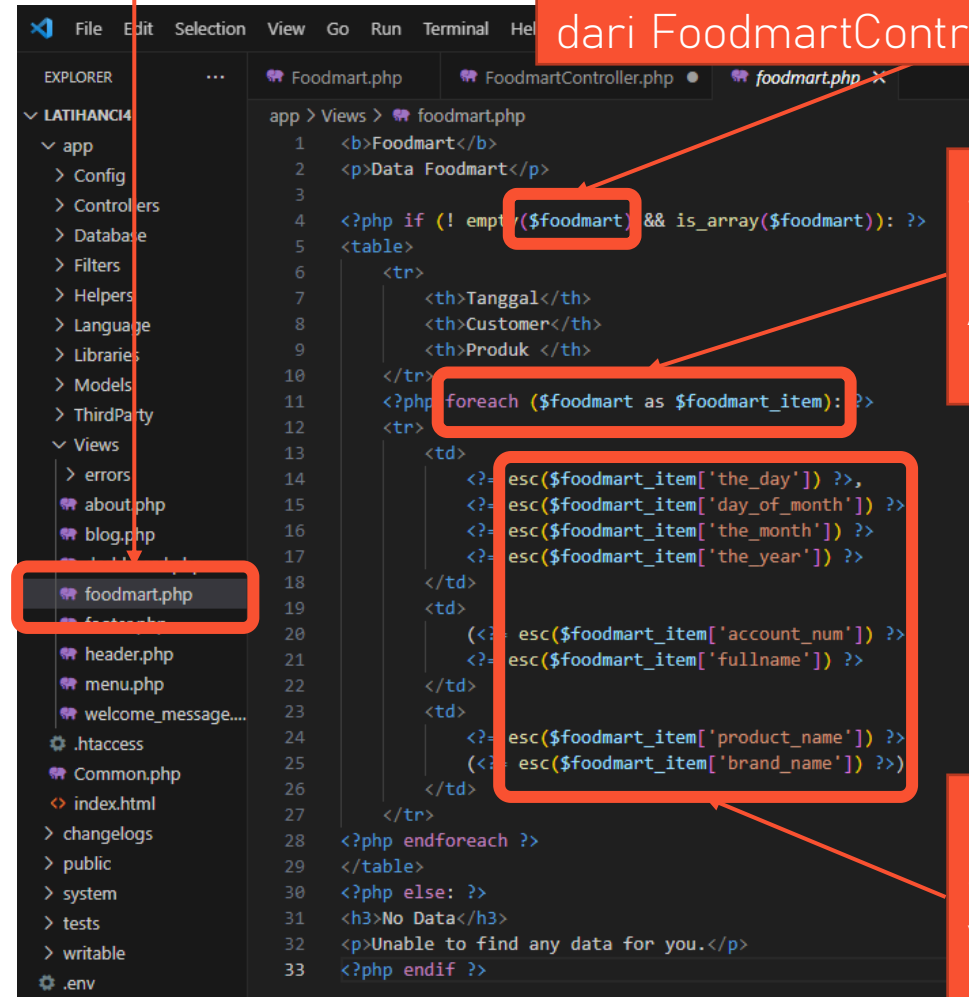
File Edit Selection View Go Run Terminal Hel

dari FoodmartContr

EXPLORER ...

LATIHANCI4
app
Config
Controllers
Database
Filters
Helpers
Language
Libraries
Models
ThirdParty
Views
errors
about.php
blog.php
foodmart.php
header.php
menu.php
welcome_message....
.htaccess
Common.php
index.html
changelogs
public
system
tests
writable
.env

Foodmart.php FoodmartController.php foodmart.php

app > Views > foodmart.php

1 <b>Foodmart</b>
2 <p>Data Foodmart</p>
3
4 <?php if (! empty($foodmart) && is_array($foodmart)): ?>
5 <table>
6 <tr>
7 <th>Tanggal</th>
8 <th>Customer</th>
9 <th>Produk </th>
10 </tr>
11 <?php foreach ($foodmart as $foodmart_item): ?>
12 <tr>
13 <td>
14 <?= esc($foodmart_item['the_day']) ?>,
15 <?= esc($foodmart_item['day_of_month']) ?>
16 <?= esc($foodmart_item['the_month']) ?>
17 <?= esc($foodmart_item['the_year']) ?>
18 </td>
19 <td>
20 (<?= esc($foodmart_item['account_num']) ?>
21 <?= esc($foodmart_item['fullname']) ?>
22 </td>
23 <td>
24 <?= esc($foodmart_item['product_name']) ?>
25 (<?= esc($foodmart_item['brand_name']) ?>)
26 </td>
27 </tr>
28 <?php endforeach ?>
29 </table>
30 <?php else: ?>
31 <h3>No Data</h3>
32 <p>Unable to find any data for you.</p>
33 <?php endif ?>